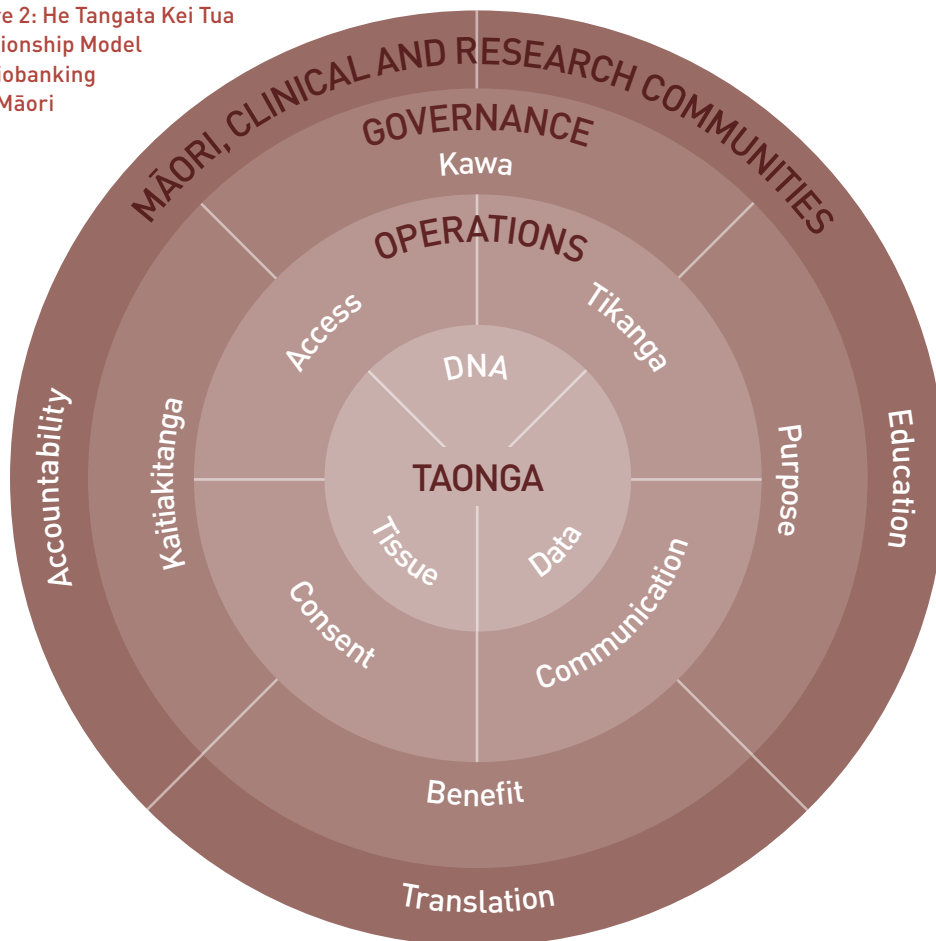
re 2: He Tangata Kei Tua
ionship Model
iobanking
Māori

MĀORI, CLINICAL AND RESEARCH COMMUNITIES

GOVERNANCE

Kawa

OPERATIONS

Access

Tikanga

DNA

TAONGA

Tissue

Data

Kaitiakitanga

Purpose

Consent

Communication

Benefit

Accountability

Education

Translation